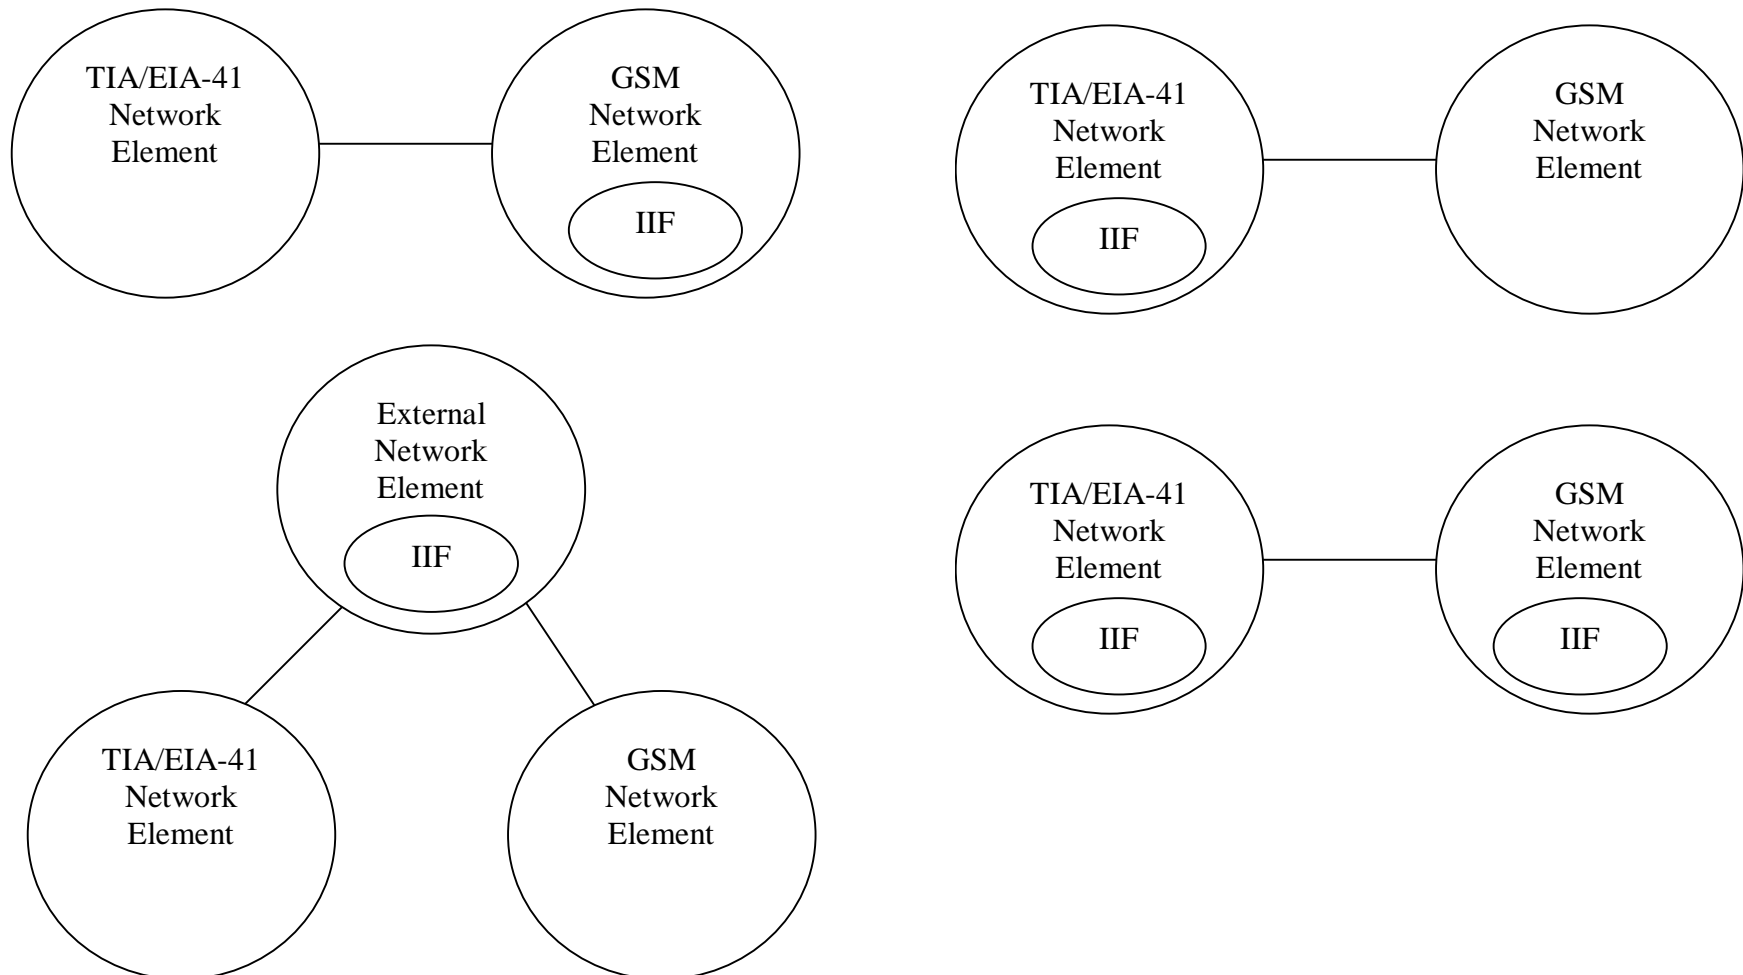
TIA/EIA-41 Network Element

GSM Network Element

IIF

TIA/EIA-41 Network Element

IIF

GSM Network Element

External Network Element

IIF

TIA/EIA-41 Network Element

GSM Network Element

TIA/EIA-41 Network Element

IIF

GSM Network Element

IIF